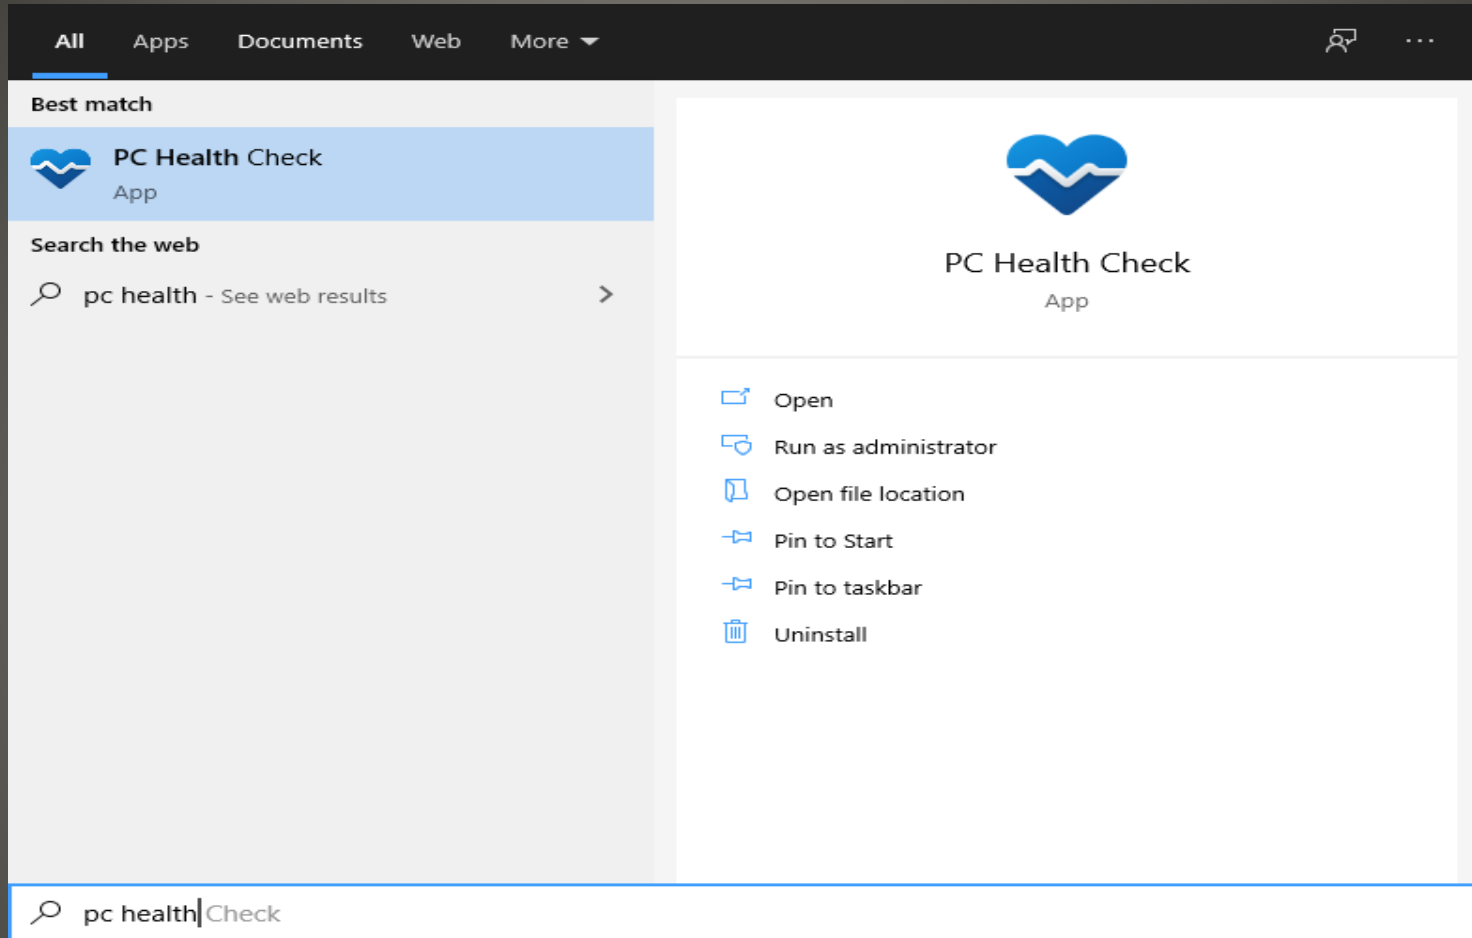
All Apps Documents Web More

Best match

PC Health Check
App

Search the web

pc health - See web results

PC Health Check
App

Open
Run as administrator
Open file location
Pin to Start
Pin to taskbar
Uninstall

pc health Check